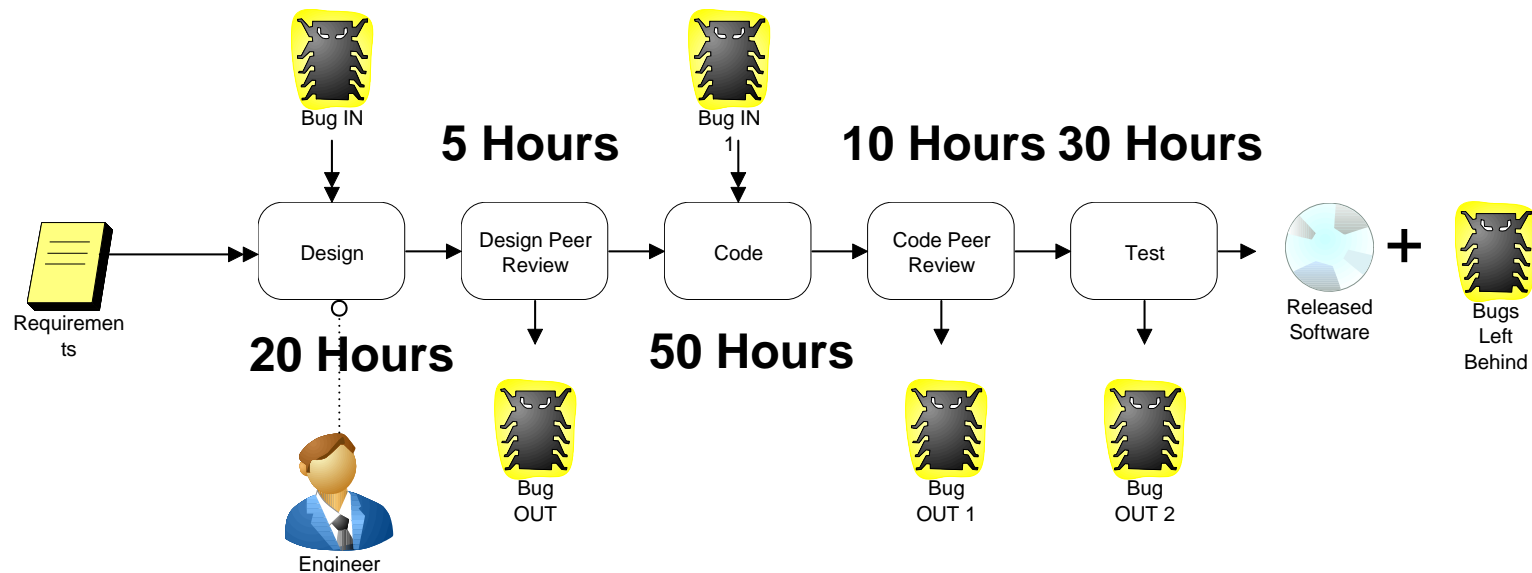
Bug IN

5 Hours

Bug IN 1

10 Hours 30 Hours

Requirements

Design

Design Peer Review

Code

Code Peer Review

Test

Released Software

+

Bugs Left Behind

20 Hours

50 Hours

Bug OUT

Bug OUT 1

Bug OUT 2

Engineer